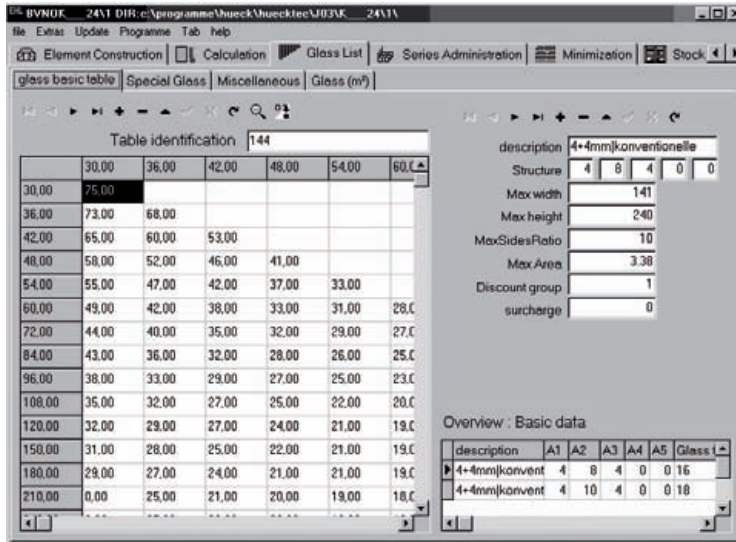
BVNOK__24\1 DIR:c:\programme\hueck\huecktec\J03\K__24\1\

file Extras Update Programme Tab help

Element Construction | Calculation | Glass List | Series Administration | Minimization | Stock

glass basic table | Special Glass | Miscellaneous | Glass (m²)

Table identification 144

|  | 30,00 | 36,00 | 42,00 | 48,00 | 54,00 | 60,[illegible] |
|---|---|---|---|---|---|---|
| 30,00 | 75,00 |  |  |  |  |  |
| 36,00 | 73,00 | 68,00 |  |  |  |  |
| 42,00 | 65,00 | 60,00 | 53,00 |  |  |  |
| 48,00 | 58,00 | 52,00 | 46,00 | 41,00 |  |  |
| 54,00 | 55,00 | 47,00 | 42,00 | 37,00 | 33,00 |  |
| 60,00 | 49,00 | 42,00 | 38,00 | 33,00 | 31,00 | 28,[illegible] |
| 72,00 | 44,00 | 40,00 | 35,00 | 32,00 | 29,00 | 27,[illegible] |
| 84,00 | 43,00 | 36,00 | 32,00 | 28,00 | 26,00 | 25,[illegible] |
| 96,00 | 38,00 | 33,00 | 29,00 | 27,00 | 25,00 | 23,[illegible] |
| 108,00 | 35,00 | 32,00 | 27,00 | 25,00 | 22,00 | 20,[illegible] |
| 120,00 | 32,00 | 29,00 | 27,00 | 24,00 | 21,00 | 19,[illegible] |
| 150,00 | 31,00 | 28,00 | 25,00 | 22,00 | 21,00 | 19,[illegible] |
| 180,00 | 29,00 | 27,00 | 24,00 | 21,00 | 21,00 | 19,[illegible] |
| 210,00 | 0,00 | 25,00 | 21,00 | 20,00 | 19,00 | 18,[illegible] |

description 4+4mm|konventionelle
Structure 4 8 4 0 0
Max width 141
Max height 240
MaxSidesRatio 10
Max Area 3.38
Discount group 1
surcharge 0

Overview : Basic data

| description | A1 | A2 | A3 | A4 | A5 | Glass t |
|---|---|---|---|---|---|---|
| 4+4mm|konvent | 4 | 8 | 4 | 0 | 0 | 16 |
| 4+4mm|konvent | 4 | 10 | 4 | 0 | 0 | 18 |